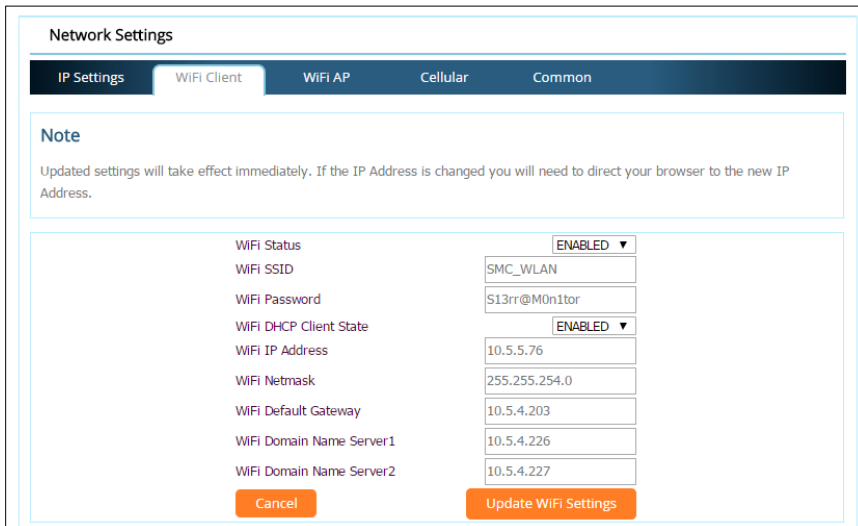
Network Settings

IP Settings WiFi Client WiFi AP Cellular Common

Note

Updated settings will take effect immediately. If the IP Address is changed you will need to direct your browser to the new IP Address.

| | |
|---|---|
| WiFi Status | ENABLED ▼ |
| WiFi SSID | SMC_WLAN |
| WiFi Password | S13rr@M0n1tor |
| WiFi DHCP Client State | ENABLED ▼ |
| WiFi IP Address | 10.5.5.76 |
| WiFi Netmask | 255.255.254.0 |
| WiFi Default Gateway | 10.5.4.203 |
| WiFi Domain Name Server1 | 10.5.4.226 |
| WiFi Domain Name Server2 | 10.5.4.227 |

Cancel Update WiFi Settings